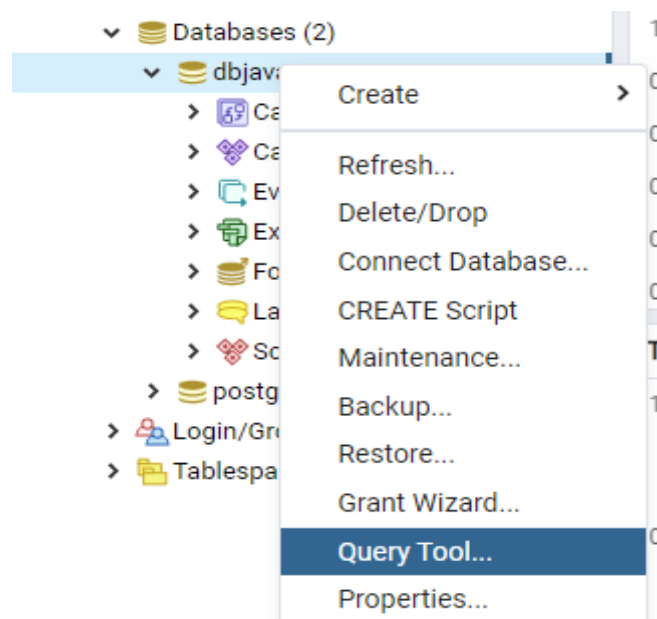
Databases (2)
dbjava
Ca
Ca
Ev
Ex
Fo
La
Sc
postg
Login/Gro
Tablespa

Create
Refresh...
Delete/Drop
Connect Database...
CREATE Script
Maintenance...
Backup...
Restore...
Grant Wizard...
Query Tool...
Properties...